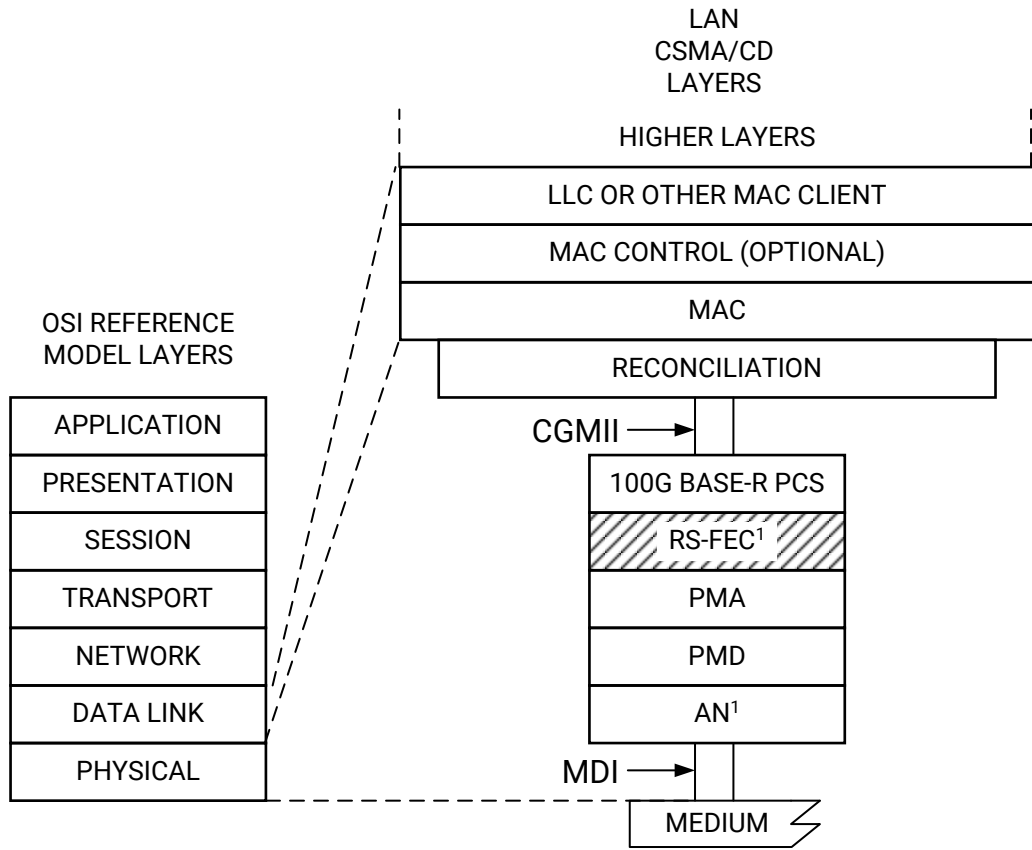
LAN
CSMA/CD
LAYERS

HIGHER LAYERS

LLC OR OTHER MAC CLIENT

MAC CONTROL (OPTIONAL)

MAC

OSI REFERENCE
MODEL LAYERS

RECONCILIATION

APPLICATION

PRESENTATION

SESSION

TRANSPORT

NETWORK

DATA LINK

PHYSICAL

CGMII

100G BASE-R PCS

RS-FEC$^1$

PMA

PMD

AN$^1$

MDI

MEDIUM